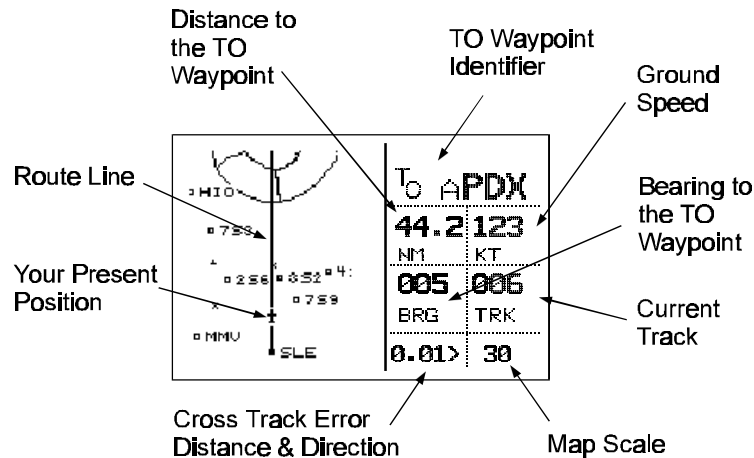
Distance to the TO Waypoint

TO Waypoint Identifier

Ground Speed

Route Line

Bearing to the TO Waypoint

Your Present Position

Current Track

HIO

7S3

2S6

6S2

4:

7S9

MMV

SLE

TO APDX

44.2

NM

123

KT

005

BRG

006

TRK

0.01>

30

Cross Track Error Distance & Direction

Map Scale